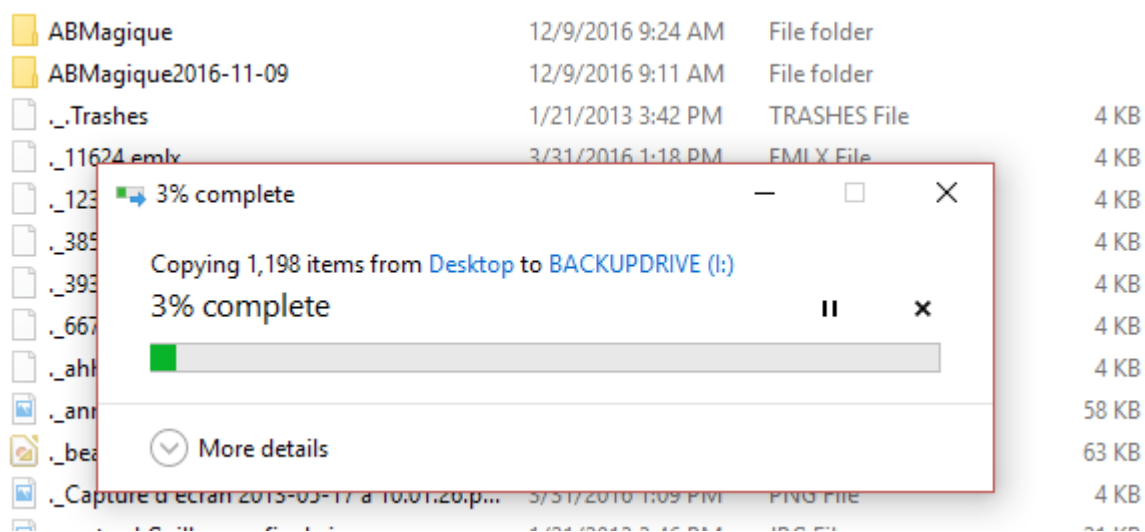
| ABMagique | 12/9/2016 9:24 AM | File folder | |
|---|---|---|---|
| ABMagique2016-11-09 | 12/9/2016 9:11 AM | File folder | |
| ._.Trashes | 1/21/2013 3:42 PM | TRASHES File | 4 KB |
| ._11624.emlx | 3/31/2016 1:18 PM | EMLX File | 4 KB |
| ._123 | | | 4 KB |
| ._385 | | | 4 KB |
| ._393 | | | 4 KB |
| ._667 | | | 4 KB |
| ._ahh | | | 4 KB |
| ._ann | | | 58 KB |
| ._bea | | | 63 KB |
| ._Capture d'écran 2013-05-17 à 10.01.26.p... | 3/31/2016 1:09 PM | PNG File | 4 KB |

3% complete

Copying 1,198 items from Desktop to BACKUPDRIVE (I:)

3% complete

More details